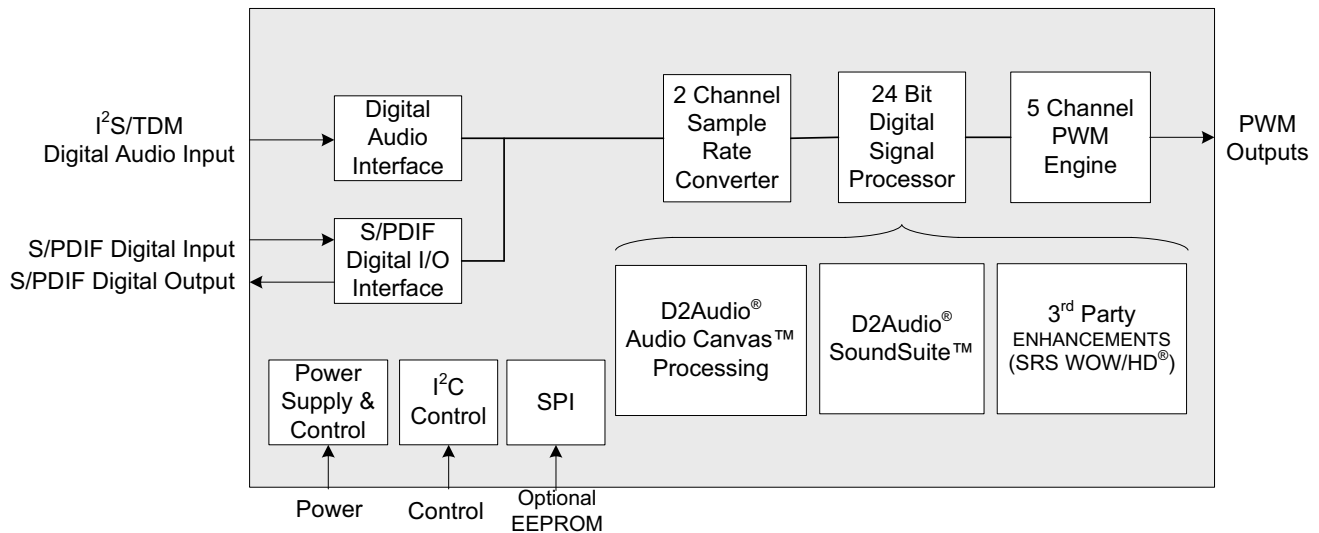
$I^2S$/TDM
Digital Audio Input

S/PDIF Digital Input
S/PDIF Digital Output

Digital Audio Interface

S/PDIF Digital I/O Interface

2 Channel Sample Rate Converter

24 Bit Digital Signal Processor

5 Channel PWM Engine

PWM Outputs

D2Audio® Audio Canvas™ Processing

D2Audio® SoundSuite™

$3^{rd}$ Party ENHANCEMENTS (SRS WOW/HD®)

Power Supply & Control

$I^2C$ Control

SPI

Power

Control

Optional EEPROM